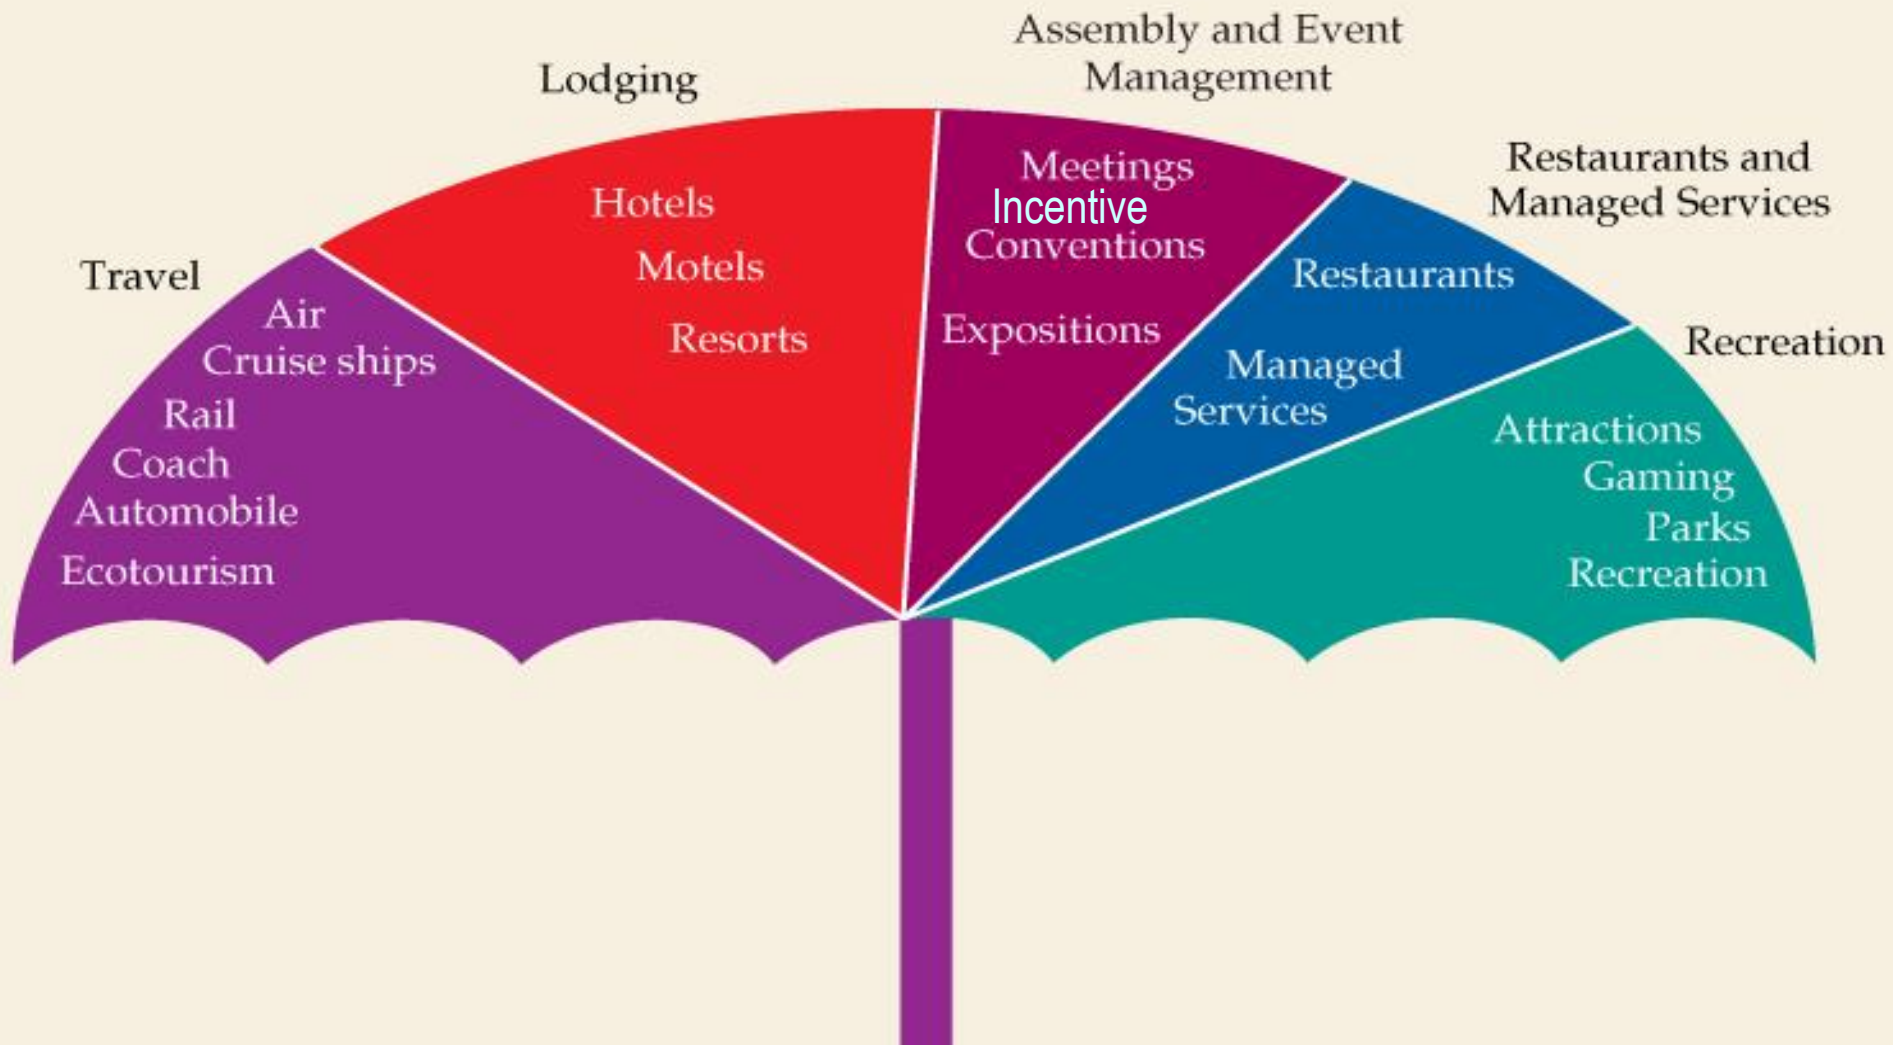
Travel
Air
Cruise ships
Rail
Coach
Automobile
Ecotourism

Lodging
Hotels
Motels
Resorts

Assembly and Event Management
Meetings
Incentive
Conventions
Expositions

Restaurants and Managed Services
Restaurants
Managed Services

Recreation
Attractions
Gaming
Parks
Recreation